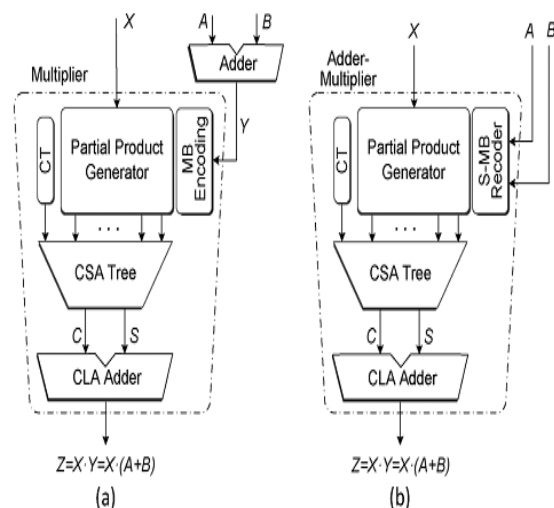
X

A B

Adder

Multiplier

Y

CT

Partial Product Generator

MB Encoding

. . .

CSA Tree

C S

CLA Adder

$Z=X\cdot Y=X\cdot(A+B)$

(a)

X

A B

Adder-Multiplier

CT

Partial Product Generator

S-MB Recoder

. . .

CSA Tree

C S

CLA Adder

$Z=X\cdot Y=X\cdot(A+B)$

(b)